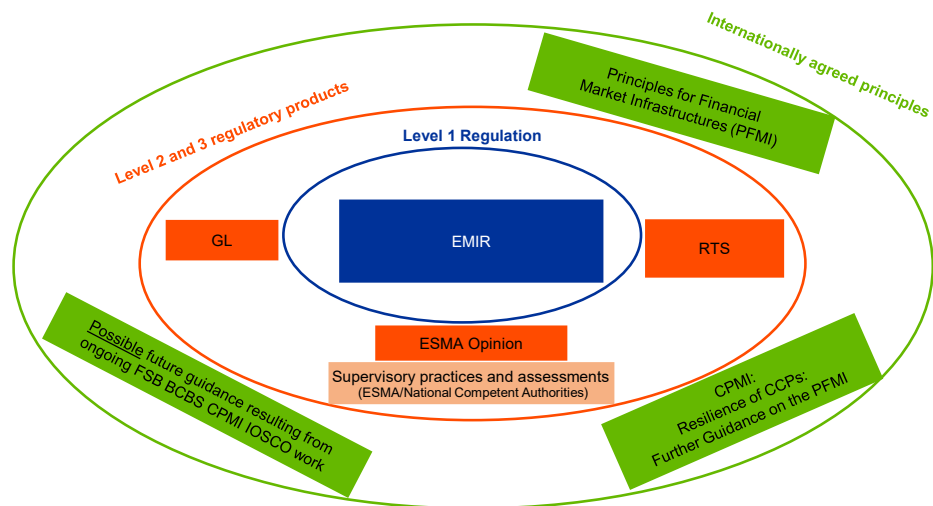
Internationally agreed principles

Principles for Financial Market Infrastructures (PFMI)

Level 2 and 3 regulatory products

Level 1 Regulation

GL

EMIR

RTS

ESMA Opinion

Supervisory practices and assessments (ESMA/National Competent Authorities)

Possible future guidance resulting from ongoing FSB BCBS CPMI IOSCO work

CPMI: Resilience of CCPs: Further Guidance on the PFMI